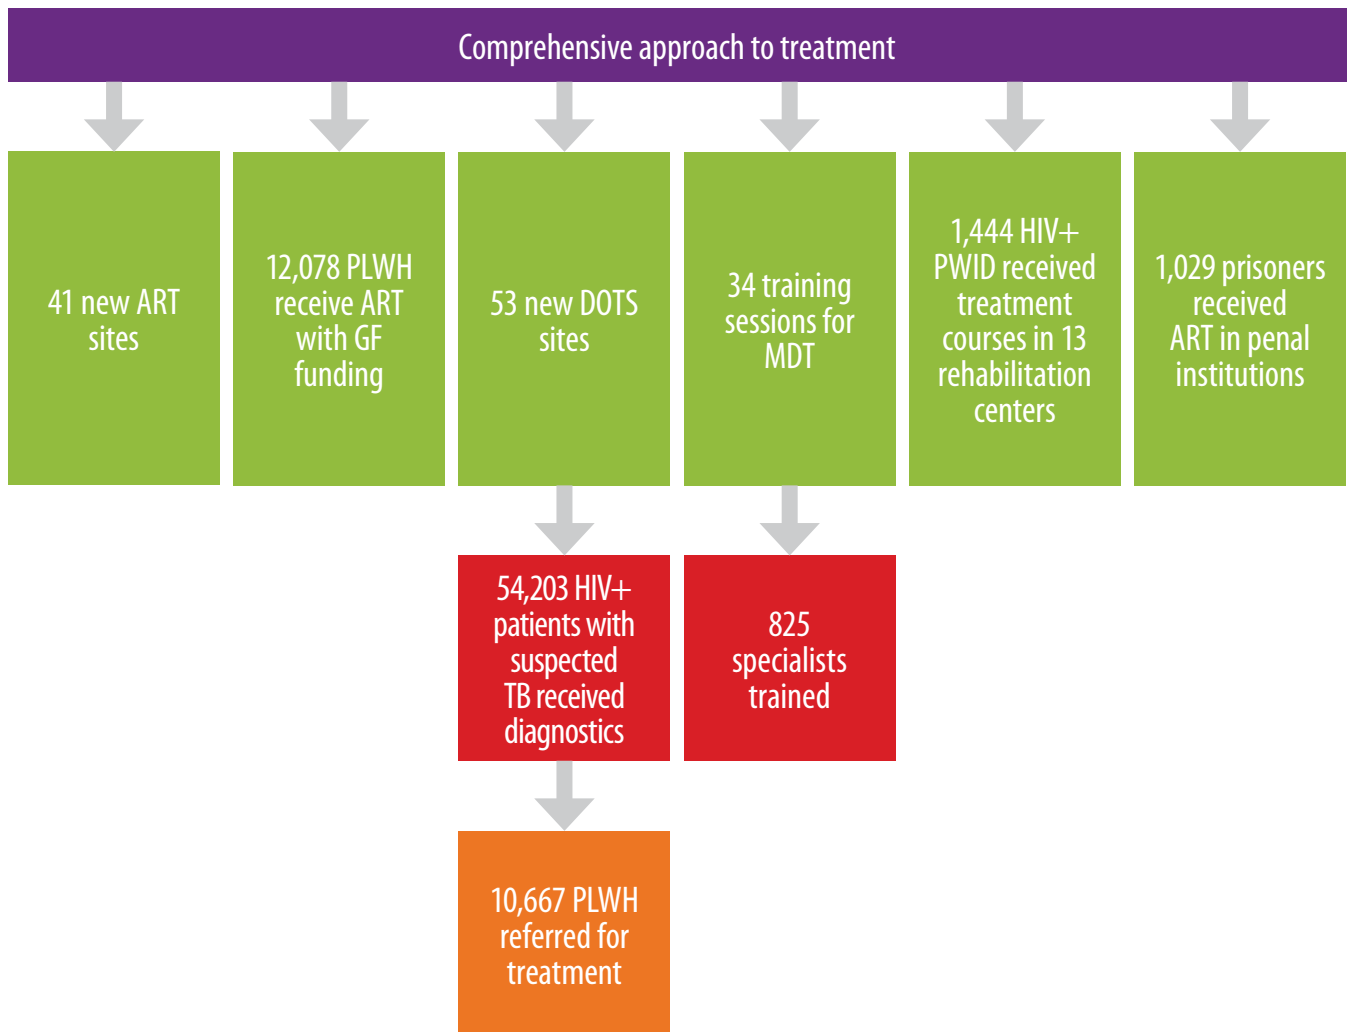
Comprehensive approach to treatment

41 new ART sites

12,078 PLWH receive ART with GF funding

53 new DOTS sites

34 training sessions for MDT

1,444 HIV+ PWID received treatment courses in 13 rehabilitation centers

1,029 prisoners received ART in penal institutions

54,203 HIV+ patients with suspected TB received diagnostics

825 specialists trained

10,667 PLWH referred for treatment